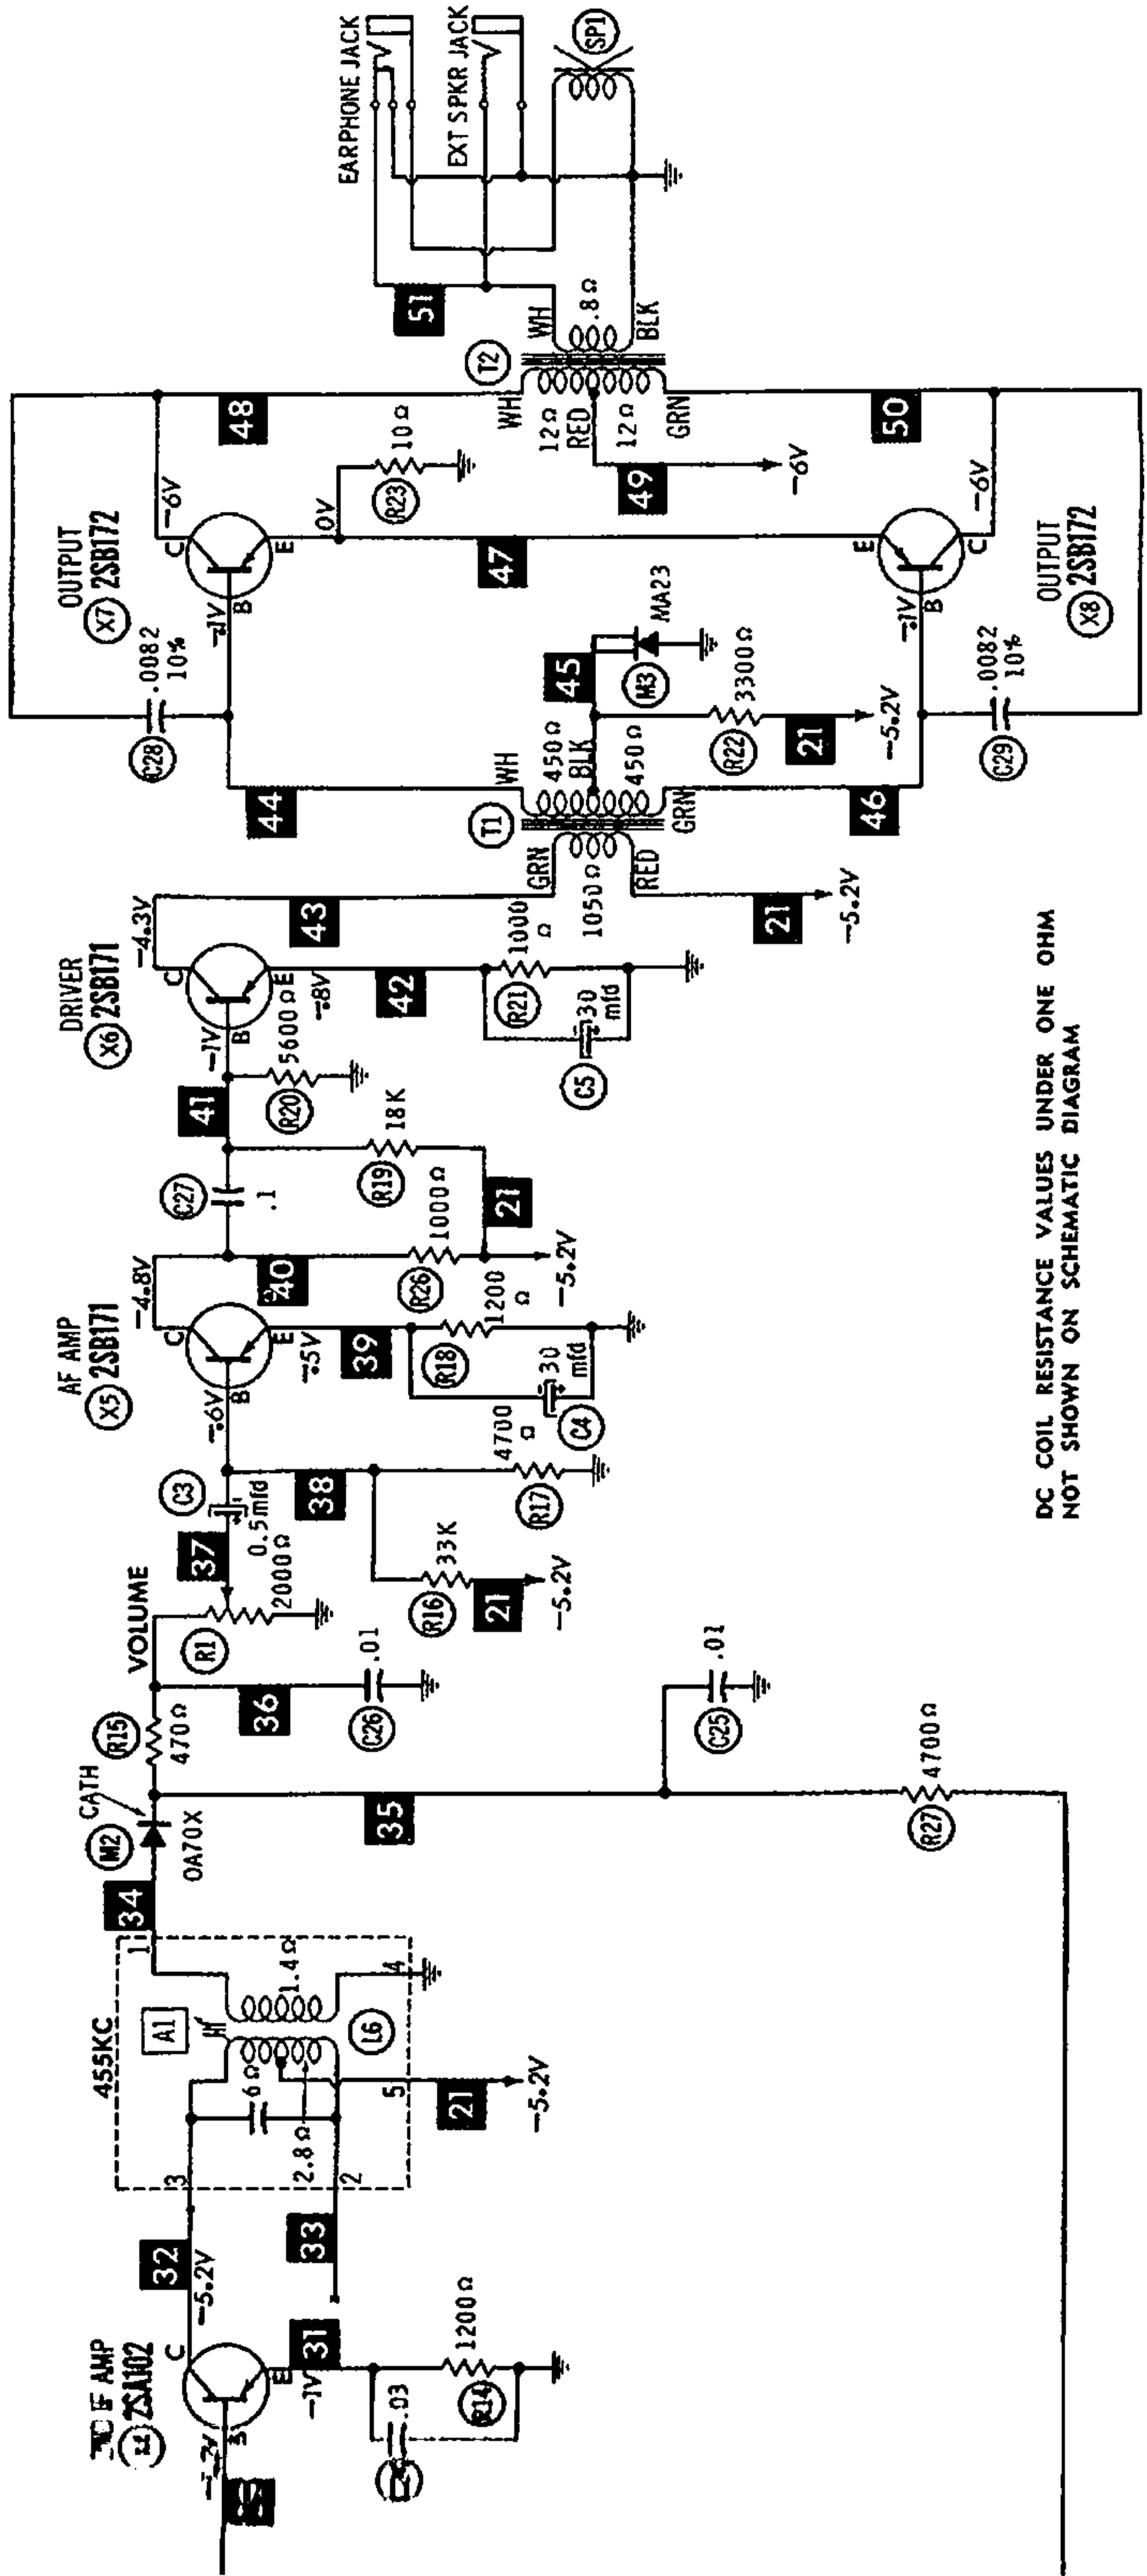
EARPHONE JACK
EXT SPKR JACK
SP1
51
WH
.8 Ω
BLK
T2
WH
12 Ω
RED
12 Ω
GRN
48
50
10 Ω
R23
49
−6V
OUTPUT
X7 2SB172
C
−6V
E
0V
B
−1V
47
E
C
−6V
B
−1V
OUTPUT
X8 2SB172
MA23
M3
45
3300 Ω
R22
21
−5.2V
.0082
10%
C28
.0082
10%
C29
44
WH
450 Ω
BLK
450 Ω
GRN
T1
GRN
1050 Ω
RED
46
21
−5.2V
DRIVER
X6 2SB171
C
−4.3V
43
E
−.8V
42
1000 Ω
R21
30 mfd
C5
B
−1V
5600 Ω
R20
41
18 K
R19
C27
.1
21
1000 Ω
R26
−5.2V
AF AMP
X5 2SB171
C
−4.8V
40
E
−.5V
39
1200 Ω
R18
30 mfd
C4
B
−.6V
C3
0.5 mfd
38
4700 Ω
R17
37
2000 Ω
VOLUME
R1
33K
R16
21
−5.2V
36
.01
C26
.01
C25
R15
470 Ω
CATH
M2
OA70X
35
4700 Ω
R27
34
1
1.4 Ω
4
455KC
A1
L6
6 Ω
2.8 Ω
5
21
−5.2V
3
2
32
−5.2V
33
2ND IF AMP
X4 2SA102
C
E
−1V
31
1200 Ω
R14
.03
B
DC COIL RESISTANCE VALUES UNDER ONE OHM NOT SHOWN ON SCHEMATIC DIAGRAM